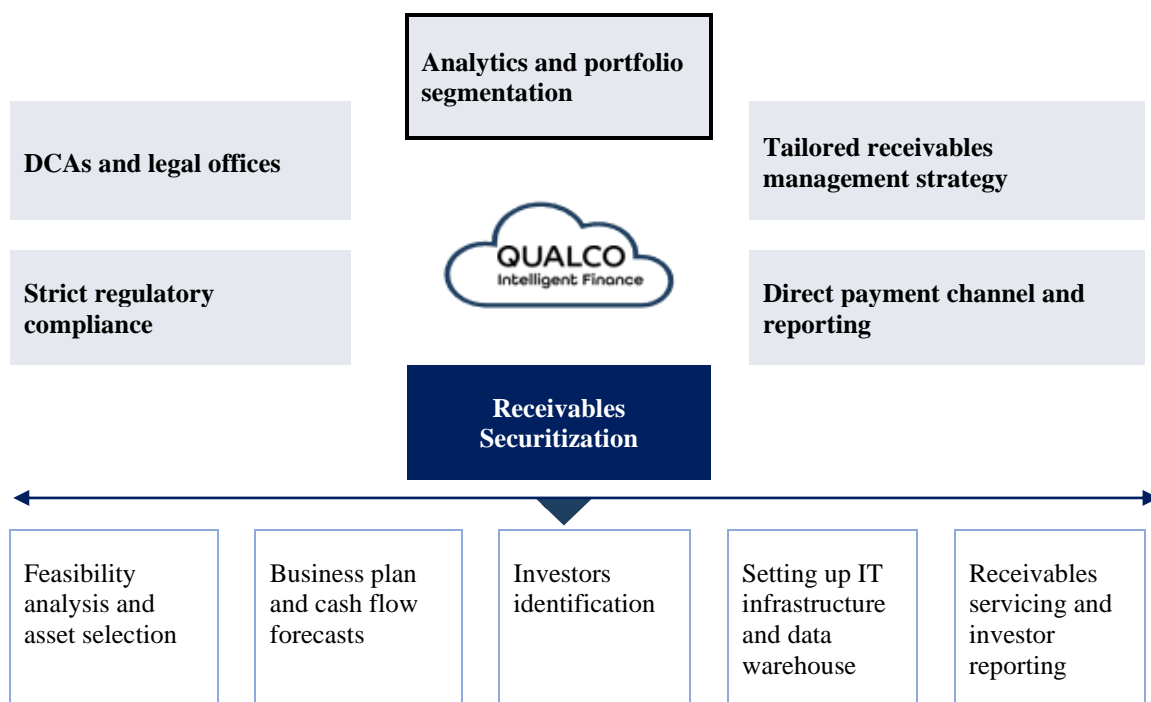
Analytics and portfolio segmentation

DCAs and legal offices

Tailored receivables management strategy

QUALCO
Intelligent Finance

Strict regulatory compliance

Direct payment channel and reporting

Receivables Securitization

Feasibility analysis and asset selection

Business plan and cash flow forecasts

Investors identification

Setting up IT infrastructure and data warehouse

Receivables servicing and investor reporting